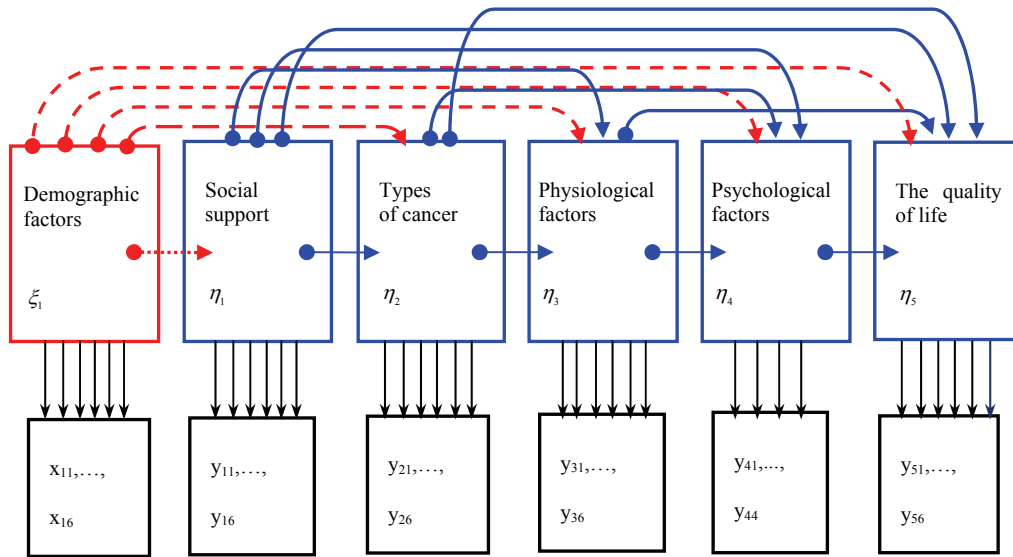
Demographic factors

$\xi_1$

Social support

$\eta_1$

Types of cancer

$\eta_2$

Physiological factors

$\eta_3$

Psychological factors

$\eta_4$

The quality of life

$\eta_5$

$x_{11},\ldots,$

$x_{16}$

$y_{11},\ldots,$

$y_{16}$

$y_{21},\ldots,$

$y_{26}$

$y_{31},\ldots,$

$y_{36}$

$y_{41},\ldots,$

$y_{44}$

$y_{51},\ldots,$

$y_{56}$